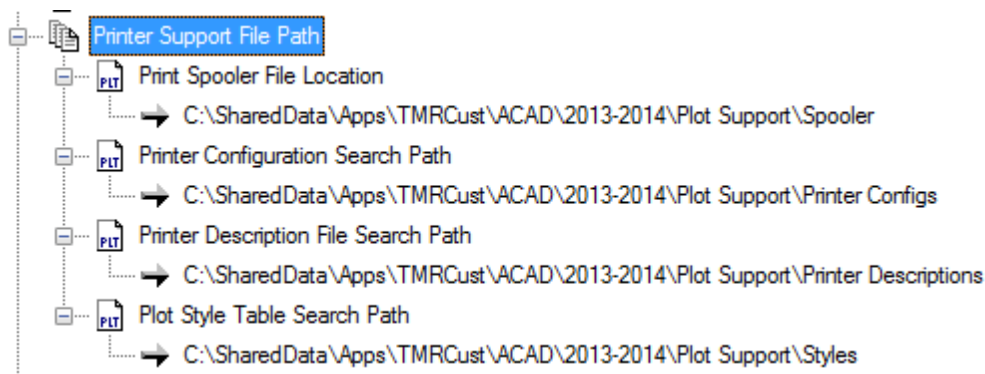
Printer Support File Path
PLT Print Spooler File Location
C:\SharedData\Apps\TMRCust\ACAD\2013-2014\Plot Support\Spooler
PLT Printer Configuration Search Path
C:\SharedData\Apps\TMRCust\ACAD\2013-2014\Plot Support\Printer Configs
PLT Printer Description File Search Path
C:\SharedData\Apps\TMRCust\ACAD\2013-2014\Plot Support\Printer Descriptions
PLT Plot Style Table Search Path
C:\SharedData\Apps\TMRCust\ACAD\2013-2014\Plot Support\Styles